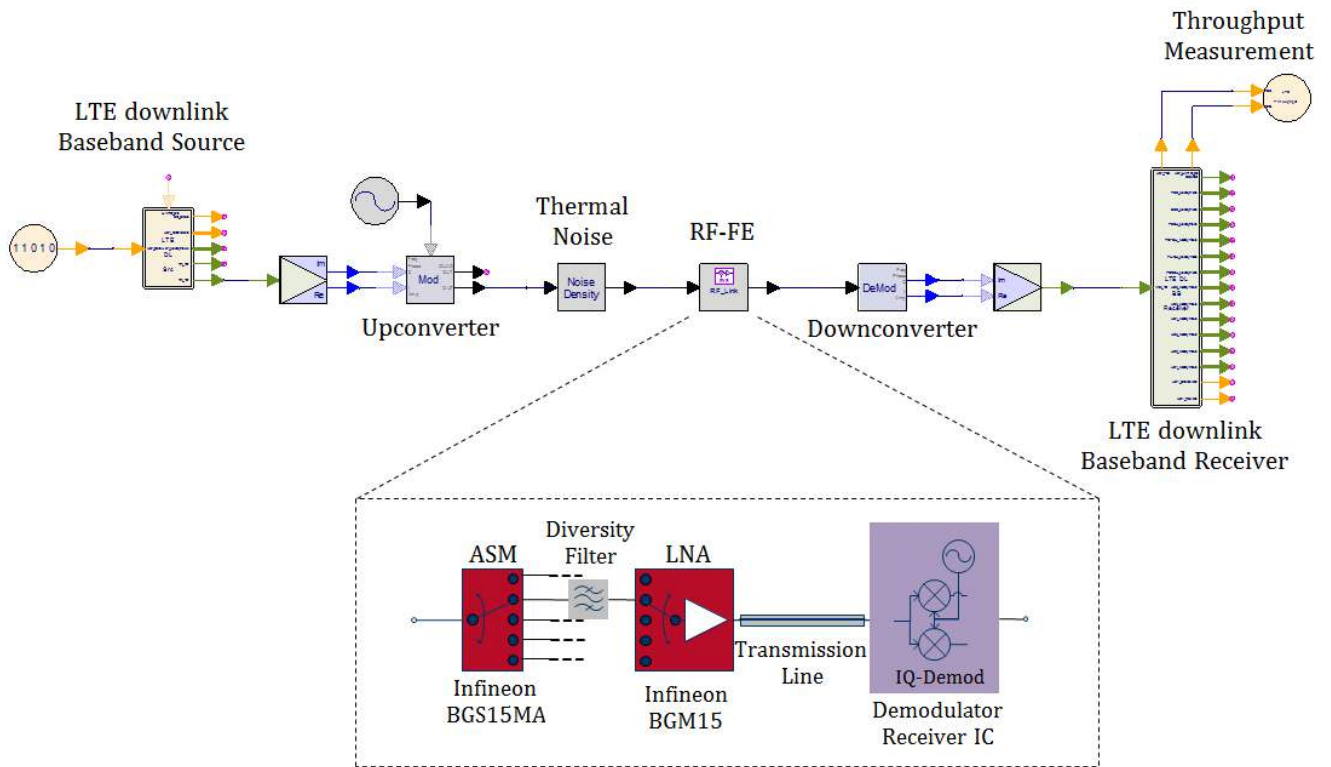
Throughput Measurement

LTE downlink Baseband Source

11010

LTE DL Src

Im

Re

Mod

Upconverter

Thermal Noise

Noise Density

RF-FE

RF_Link

DeMod

Downconverter

Im

Re

LTE DL BB Receiver

LTE downlink Baseband Receiver

ASM

Diversity Filter

LNA

Infineon BGS15MA

Infineon BGM15

Transmission Line

IQ-Demod

Demodulator Receiver IC